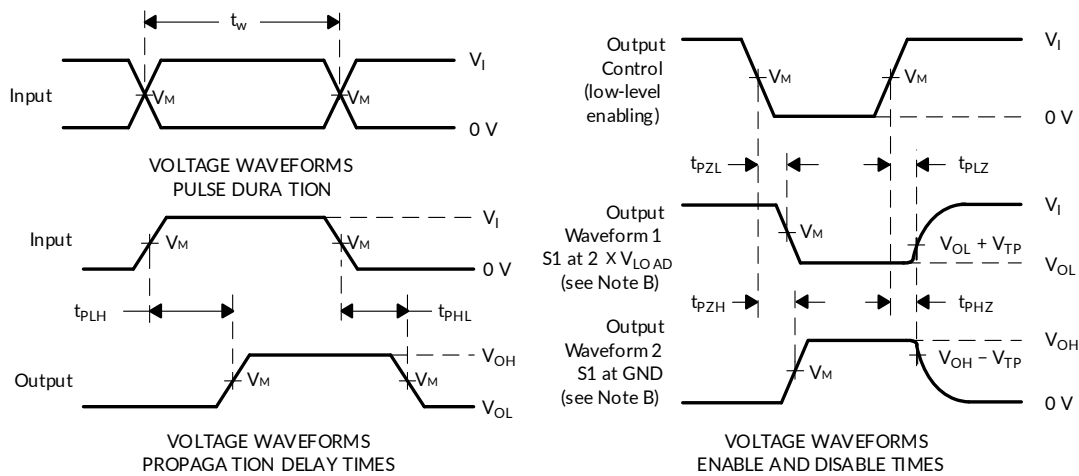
$t_w$

$V_I$

Input

$V_M$

$V_M$

0 V

VOLTAGE WAVEFORMS
PULSE DURA TION

$V_I$

Input

$V_M$

$V_M$

0 V

$t_{PLH}$

$t_{PHL}$

$V_{OH}$

Output

$V_M$

$V_M$

$V_{OL}$

VOLTAGE WAVEFORMS
PROPAGA TION DELAY TIMES

Output Control (low-level enabling)

$V_M$

$V_M$

$V_I$

0 V

$t_{PZL}$

$t_{PLZ}$

Output Waveform 1 S1 at 2 X $V_{LO AD}$ (see Note B)

$V_M$

$V_{OL} + V_{TP}$

$V_I$

$V_{OL}$

$t_{PZH}$

$t_{PHZ}$

Output Waveform 2 S1 at GND (see Note B)

$V_M$

$V_{OH} - V_{TP}$

$V_{OH}$

0 V

VOLTAGE WAVEFORMS
ENABLE AND DISABLE TIMES